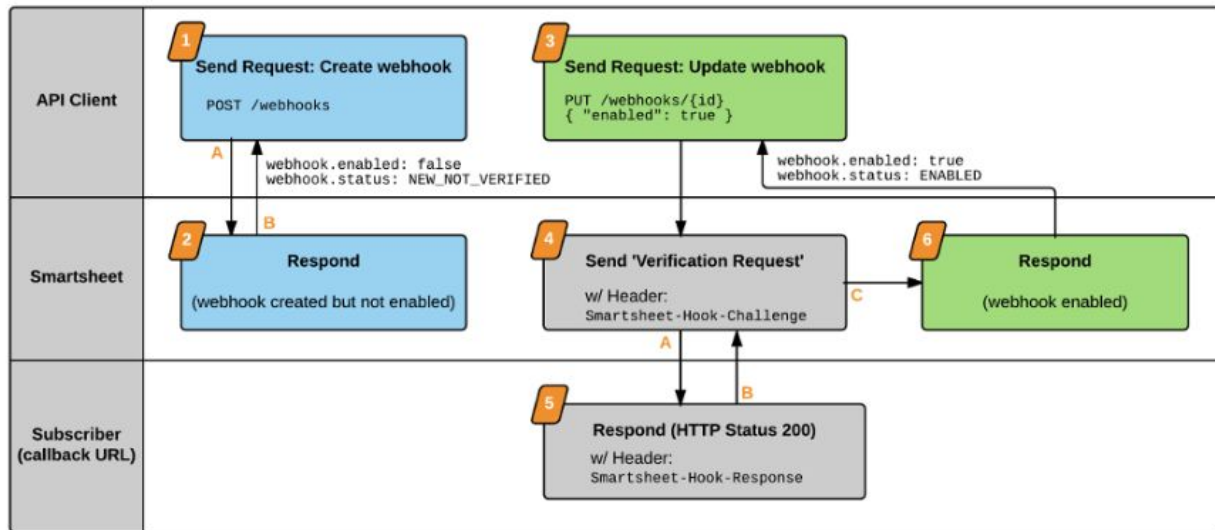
API Client

1
Send Request: Create webhook
POST /webhooks

A
B
webhook.enabled: false
webhook.status: NEW_NOT_VERIFIED

3
Send Request: Update webhook
PUT /webhooks/{id}
{ "enabled": true }

webhook.enabled: true
webhook.status: ENABLED

Smartsheet

2
Respond
(webhook created but not enabled)

4
Send 'Verification Request'
w/ Header:
Smartsheet-Hook-Challenge

C

6
Respond
(webhook enabled)

A
B

Subscriber (callback URL)

5
Respond (HTTP Status 200)
w/ Header:
Smartsheet-Hook-Response